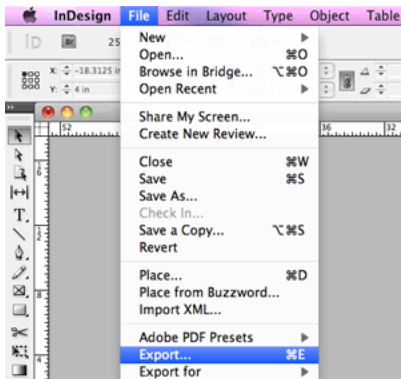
InDesign File Edit Layout Type Object Table

25

X: -18.3125 in

Y: 4 in

52

36

New
Open... ⌘O
Browse in Bridge... ⌥⌘O
Open Recent

Share My Screen...
Create New Review...

Close ⌘W
Save ⌘S
Save As...
Check In...
Save a Copy... ⌥⌘S
Revert

Place... ⌘D
Place from Buzzword...
Import XML...

Adobe PDF Presets
Export... ⌘E
Export for